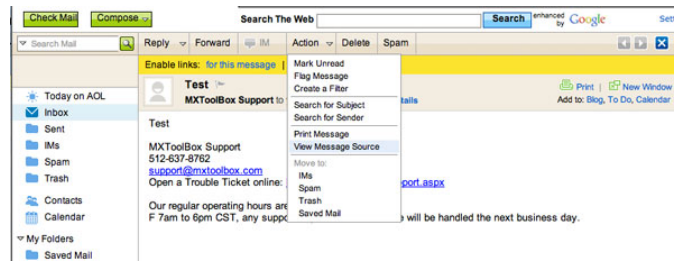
Check Mail Compose

Search The Web Search enhanced by Google Sett

Search Mail

Reply Forward IM Action Delete Spam

Enable links: for this message

Today on AOL
Inbox
Sent
IMs
Spam
Trash
Contacts
Calendar
My Folders
Saved Mail

Test
MXToolBox Support to

Mark Unread
Flag Message
Create a Filter
Search for Subject
Search for Sender
Print Message
View Message Source
Move to:
IMs
Spam
Trash
Saved Mail

tails

Print | New Window
Add to: Blog, To Do, Calendar

Test

MXToolBox Support
512-637-8762
support@mxtoolbox.com
Open a Trouble Ticket online: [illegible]pport.aspx

Our regular operating hours are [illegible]
F 7am to 6pm CST, any suppo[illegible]e will be handled the next business day.